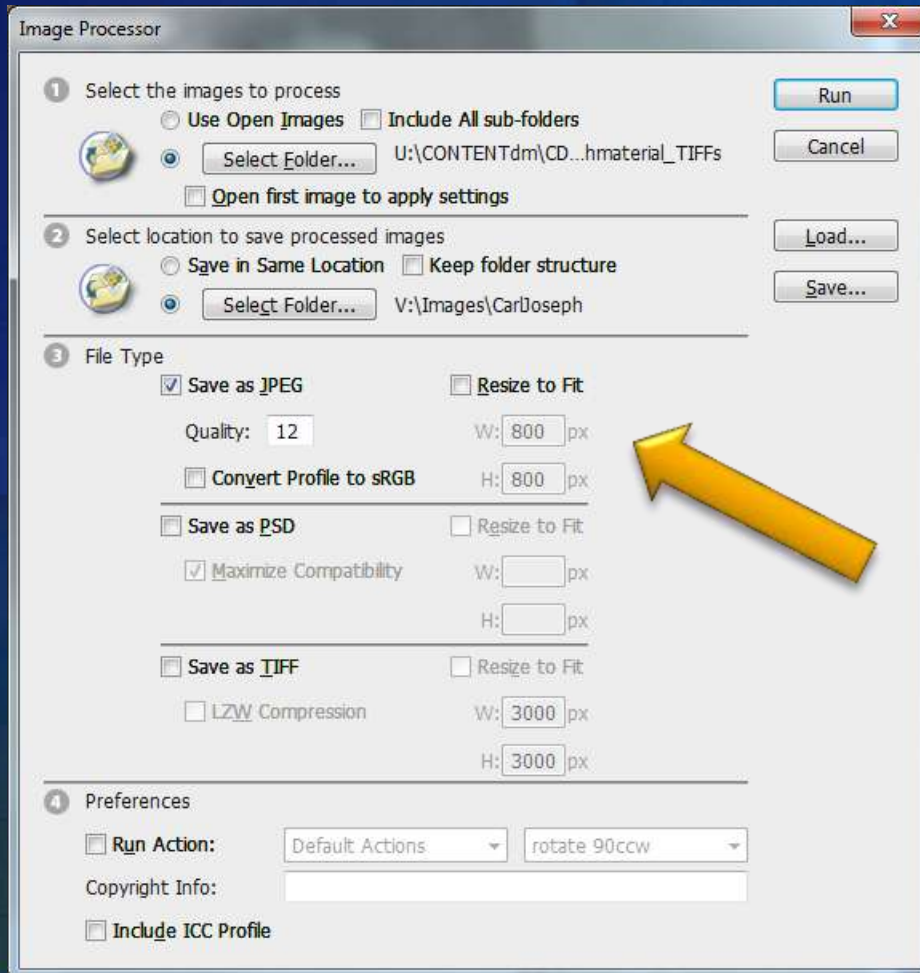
Image Processor

1 Select the images to process

Use Open Images
Include All sub-folders

Select Folder...
U:\CONTENTdm\CD...hmaterial_TIFFs

Open first image to apply settings

2 Select location to save processed images

Save in Same Location
Keep folder structure

Select Folder...
V:\Images\CarlJoseph

3 File Type

Save as JPEG
Resize to Fit

Quality: 12
W: 800 px

Convert Profile to sRGB
H: 800 px

Save as PSD
Resize to Fit

Maximize Compatibility
W: px

H: px

Save as TIFF
Resize to Fit

LZW Compression
W: 3000 px

H: 3000 px

4 Preferences

Run Action: Default Actions rotate 90ccw

Copyright Info:

Include ICC Profile

Run

Cancel

Load...

Save...